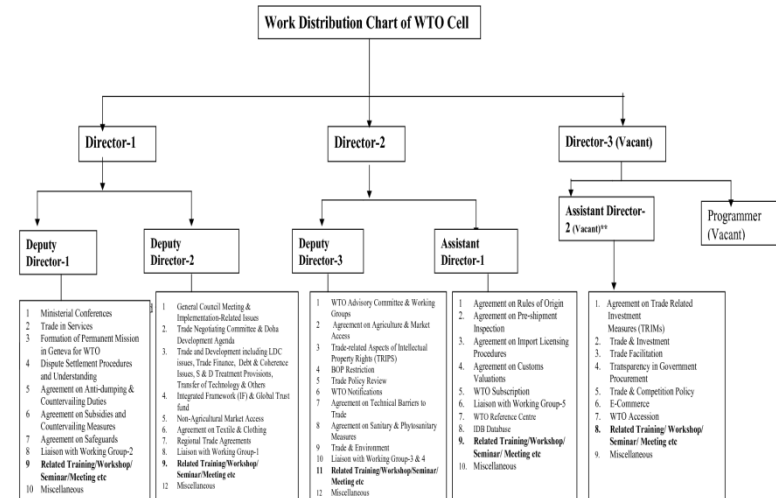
Work Distribution Chart of WTO Cell

Director-1

Director-2

Director-3 (Vacant)

Deputy Director-1

Deputy Director-2

Deputy Director-3

Assistant Director-1

Assistant Director-2 (Vacant)**

Programmer (Vacant)

1 Ministerial Conferences
2 Trade in Services
3 Formation of Permanent Mission in Geneva for WTO
4 Dispute Settlement Procedures and Understanding
5 Agreement on Anti-dumping & Countervailing Duties
6 Agreement on Subsidies and Countervailing Measures
7 Agreement on Safeguards
8 Liaison with Working Group-2
9 Related Training/Workshop/ Seminar/Meeting etc
10 Miscellaneous

1 General Council Meeting & Implementation-Related Issues
2 Trade Negotiating Committee & Doha Development Agenda
3 Trade and Development including LDC issues, Trade Finance, Debt & Coherence Issues, S & D Treatment Provisions, Transfer of Technology & Others
4 Integrated Framework (IF) & Global Trust fund
5 Non-Agricultural Market Access
6 Agreement on Textile & Clothing
7 Regional Trade Agreements
8 Liaison with Working Group-1
9. Related Training/Workshop/ Seminar/Meeting etc
12 Miscellaneous

1 WTO Advisory Committee & Working Groups
2 Agreement on Agriculture & Market Access
3 Trade-related Aspects of Intellectual Property Rights (TRIPS)
5 BOP Restriction
5 Trade Policy Review
6 WTO Notifications
7 Agreement on Technical Barriers to Trade
8 Agreement on Sanitary & Phytosanitary Measures
9 Trade & Environment
10 Liaison with Working Group-3 & 4
11 Related Training/Workshop/Seminar/ Meeting etc
12 Miscellaneous

1. Agreement on Rules of Origin
2. Agreement on Pre-shipment Inspection
3. Agreement on Import Licensing Procedures
4. Agreement on Customs Valuations
5. WTO Subscription
6. Liaison with Working Group-5
7. WTO Reference Centre
8. IDB Database
9. Related Training/Workshop/ Seminar/ Meeting etc
10. Miscellaneous

1. Agreement on Trade Related Investment Measures (TRIMs)
2. Trade & Investment
3. Trade Facilitation
4. Transparency in Government Procurement
5. Trade & Competition Policy
6. E-Commerce
7. WTO Accession
8. Related Training/ Workshop/ Seminar/ Meeting etc
9. Miscellaneous